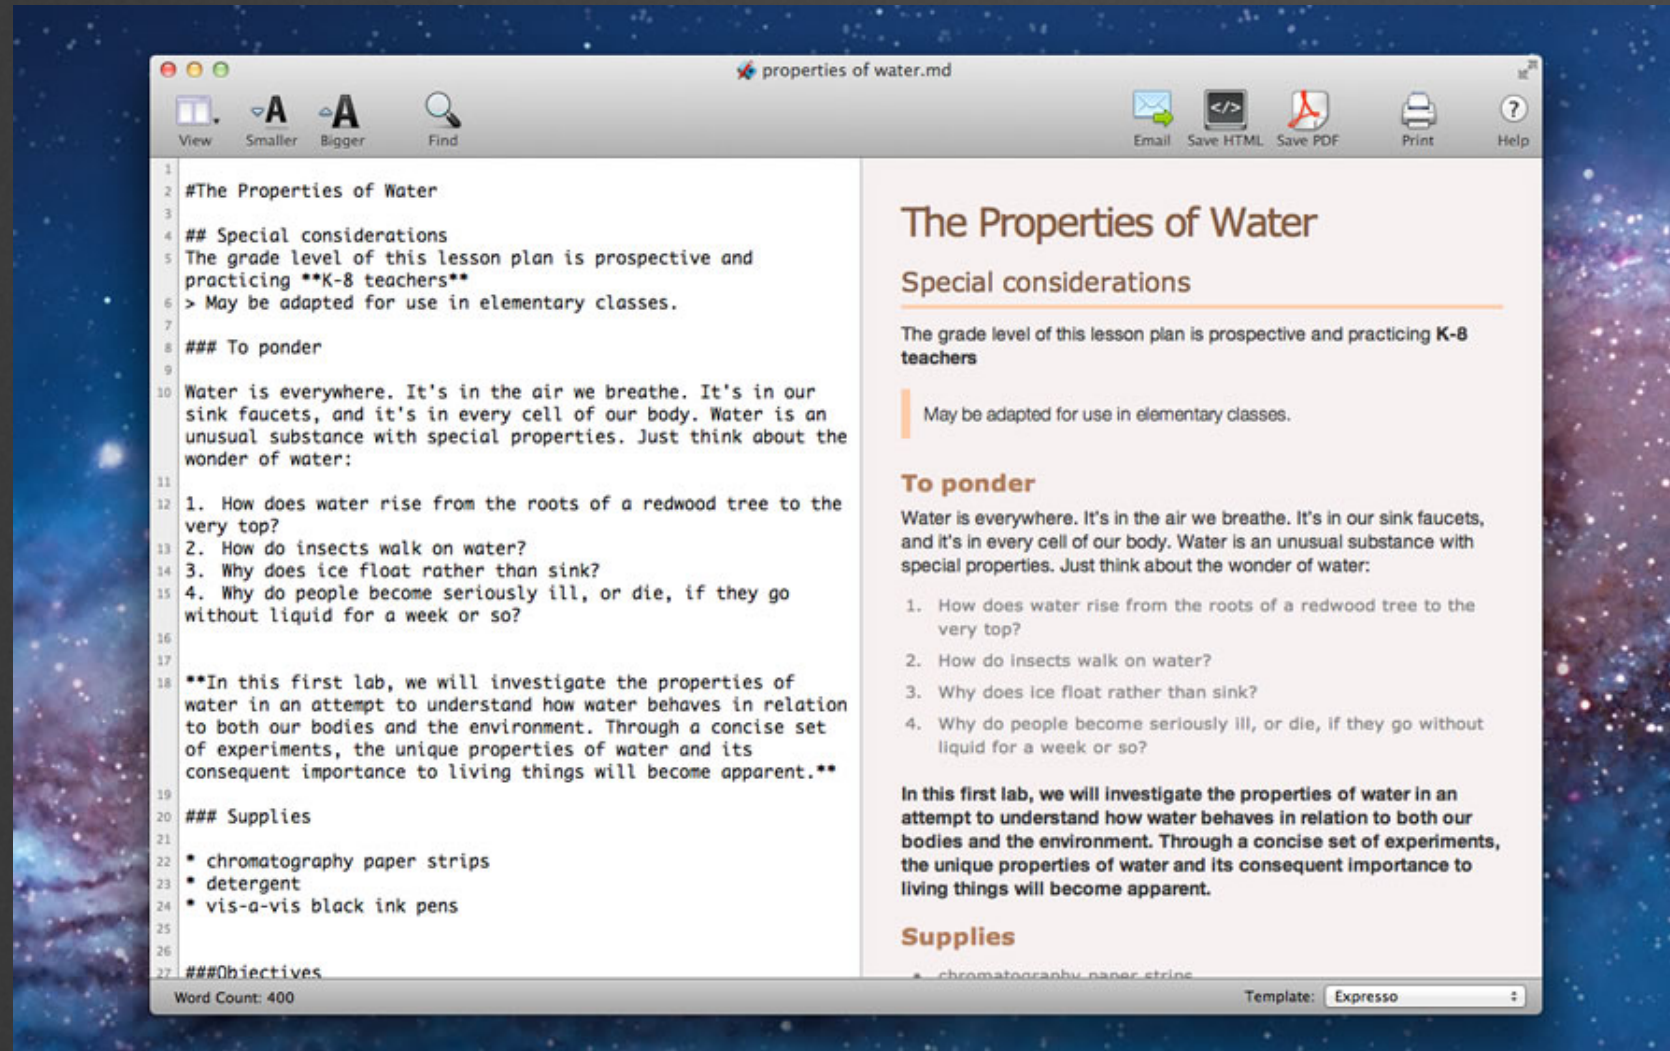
properties of water.md

View Smaller Bigger Find Email Save HTML Save PDF Print Help

1
2 #The Properties of Water
3
4 ## Special considerations
5 The grade level of this lesson plan is prospective and practicing **K-8 teachers**
6 > May be adapted for use in elementary classes.
7
8 ### To ponder
9
10 Water is everywhere. It's in the air we breathe. It's in our sink faucets, and it's in every cell of our body. Water is an unusual substance with special properties. Just think about the wonder of water:
11
12 1. How does water rise from the roots of a redwood tree to the very top?
13 2. How do insects walk on water?
14 3. Why does ice float rather than sink?
15 4. Why do people become seriously ill, or die, if they go without liquid for a week or so?
16
17
18 **In this first lab, we will investigate the properties of water in an attempt to understand how water behaves in relation to both our bodies and the environment. Through a concise set of experiments, the unique properties of water and its consequent importance to living things will become apparent.**
19
20 ### Supplies
21
22 • chromatography paper strips
23 • detergent
24 • vis-a-vis black ink pens
25
26
27 ###Objectives

The Properties of Water

Special considerations

The grade level of this lesson plan is prospective and practicing **K-8 teachers**

May be adapted for use in elementary classes.

To ponder

Water is everywhere. It's in the air we breathe. It's in our sink faucets, and it's in every cell of our body. Water is an unusual substance with special properties. Just think about the wonder of water:

1. How does water rise from the roots of a redwood tree to the very top?
2. How do insects walk on water?
3. Why does ice float rather than sink?
4. Why do people become seriously ill, or die, if they go without liquid for a week or so?

**In this first lab, we will investigate the properties of water in an attempt to understand how water behaves in relation to both our bodies and the environment. Through a concise set of experiments, the unique properties of water and its consequent importance to living things will become apparent.**

Supplies

• chromatography paper strips

Word Count: 400 Template: Expresso